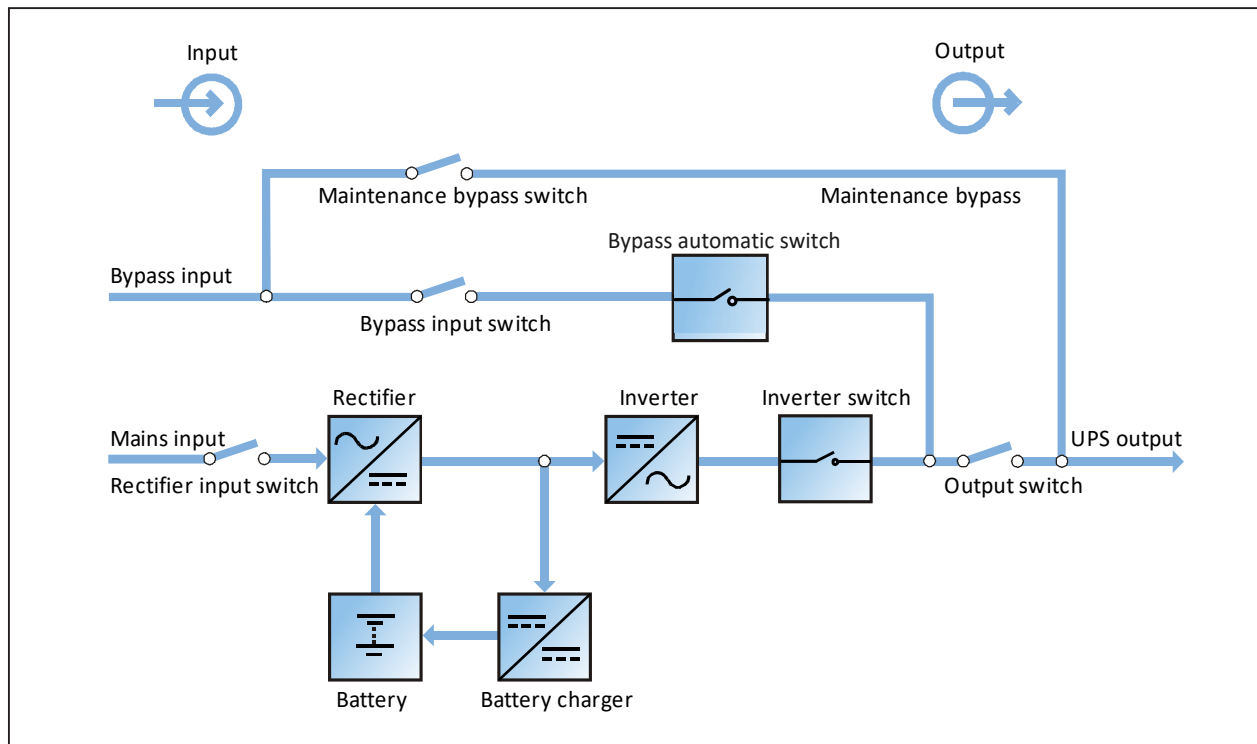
Input

Output

Maintenance bypass switch

Maintenance bypass

Bypass automatic switch

Bypass input

Bypass input switch

Rectifier

Inverter

Inverter switch

Mains input

UPS output

Rectifier input switch

Output switch

Battery

Battery charger